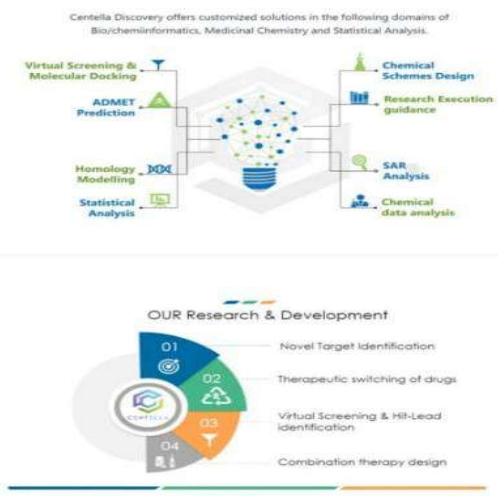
Centella Discovery offers customized solutions in the following domains of Bio/cheminformatics, Medicinal Chemistry and Statistical Analysis.

Virtual Screening & Molecular Docking

ADMET Prediction

Homology Modelling

Statistical Analysis

Chemical Schemes Design

Research Execution guidance

SAR Analysis

Chemical data analysis

OUR Research & Development

01

02

03

04

CENTELLA

Novel Target Identification

Therapeutic switching of drugs

Virtual Screening & Hit-Lead identification

Combination therapy design